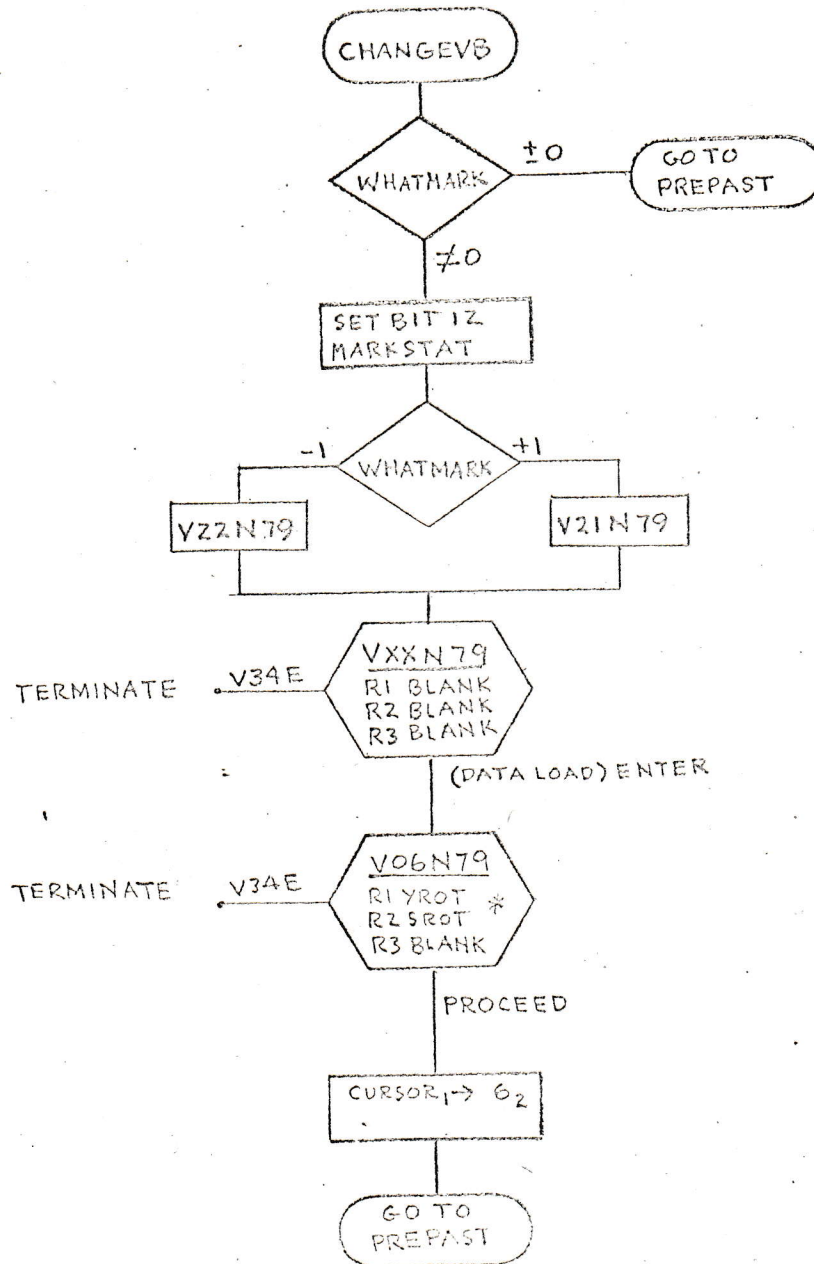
CHANGEVB

WHATMARK

±0

GO TO PREPAST

≠0

SET BIT 12 MARKSTAT

WHATMARK

-1

+1

V22N79

V21N79

TERMINATE

V34E

VXXN79
R1 BLANK
R2 BLANK
R3 BLANK

(DATA LOAD) ENTER

TERMINATE

V34E

V06N79
R1 YROT
R2 SROT *
R3 BLANK

PROCEED

CURSOR$_1$ → $6_2$

GO TO PREPAST